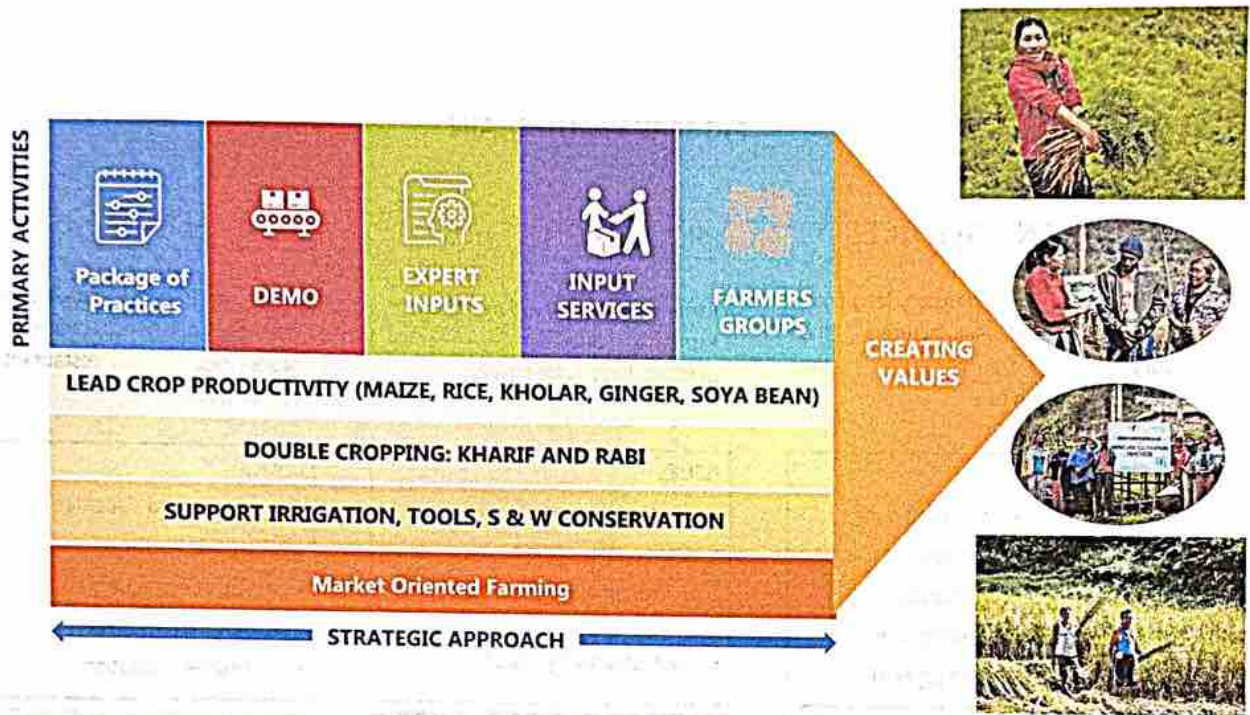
PRIMARY ACTIVITIES

Package of Practices

DEMO

EXPERT INPUTS

INPUT SERVICES

FARMERS GROUPS

CREATING VALUES

LEAD CROP PRODUCTIVITY (MAIZE, RICE, KHOLAR, GINGER, SOYA BEAN)

DOUBLE CROPPING: KHARIF AND RABI

SUPPORT IRRIGATION, TOOLS, S & W CONSERVATION

Market Oriented Farming

STRATEGIC APPROACH